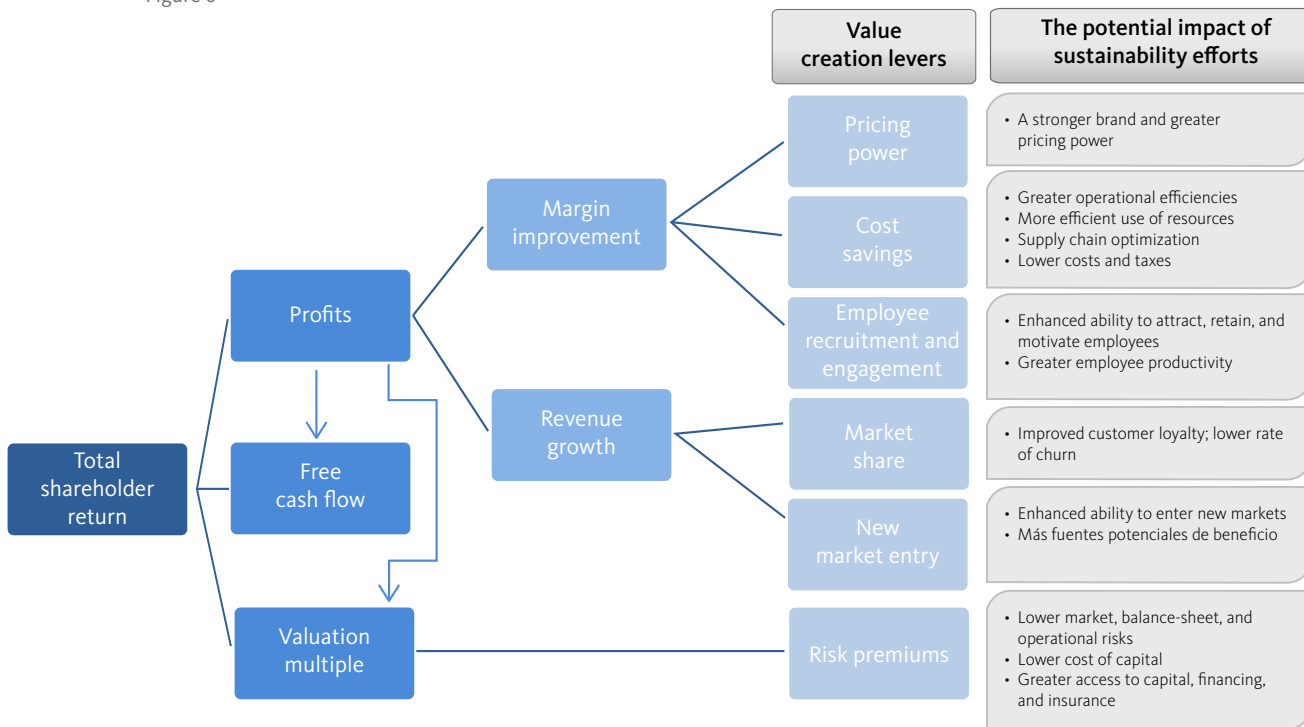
Figure 3

Value creation levers

The potential impact of sustainability efforts

Total shareholder return

Profits

Free cash flow

Valuation multiple

Margin improvement

Revenue growth

Pricing power

• A stronger brand and greater pricing power

Cost savings

• Greater operational efficiencies
• More efficient use of resources
• Supply chain optimization
• Lower costs and taxes

Employee recruitment and engagement

• Enhanced ability to attract, retain, and motivate employees
• Greater employee productivity

Market share

• Improved customer loyalty; lower rate of churn

New market entry

• Enhanced ability to enter new markets
• Más fuentes potenciales de beneficio

Risk premiums

• Lower market, balance-sheet, and operational risks
• Lower cost of capital
• Greater access to capital, financing, and insurance